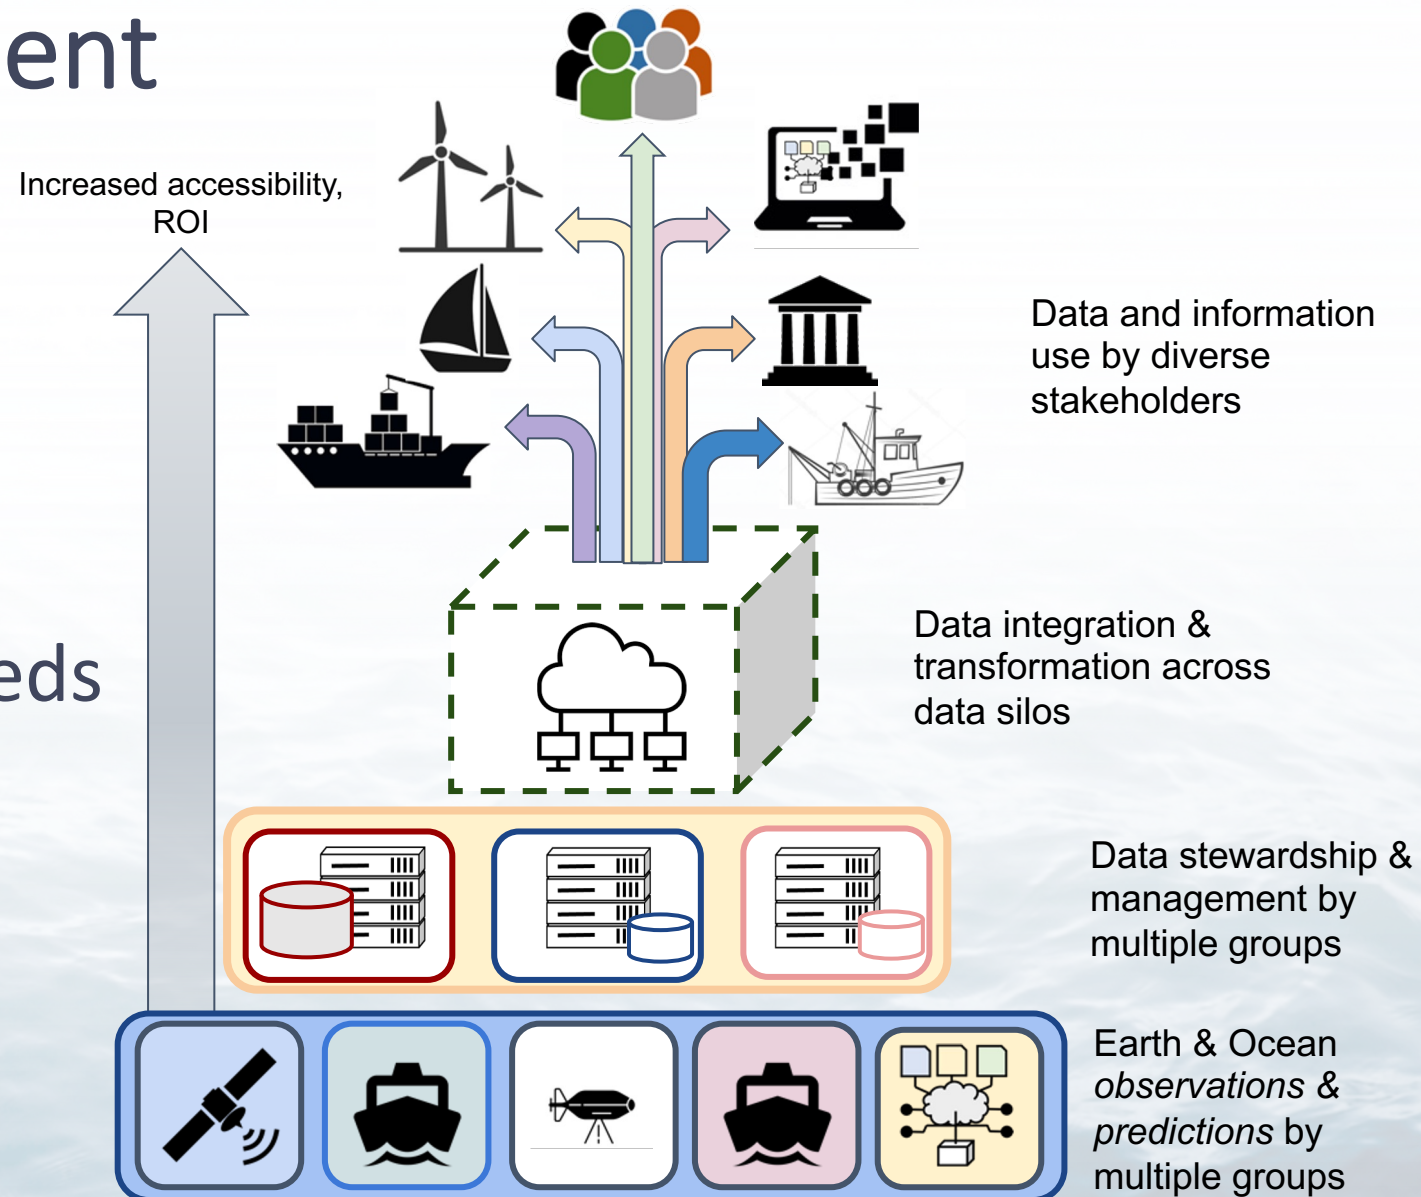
ent

eds

Increased accessibility, ROI

Data and information use by diverse stakeholders

Data integration & transformation across data silos

Data stewardship & management by multiple groups

Earth & Ocean *observations* & *predictions* by multiple groups